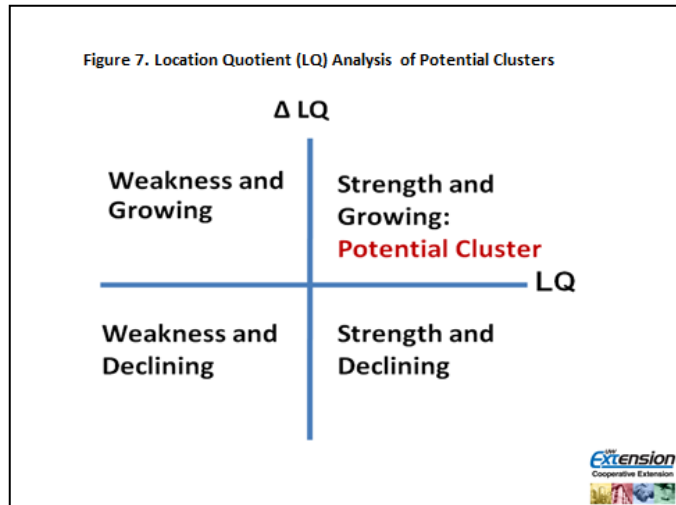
Figure 7. Location Quotient (LQ) Analysis of Potential Clusters

Δ LQ

Weakness and Growing

Strength and Growing: Potential Cluster

LQ

Weakness and Declining

Strength and Declining

UW Extension
Cooperative Extension